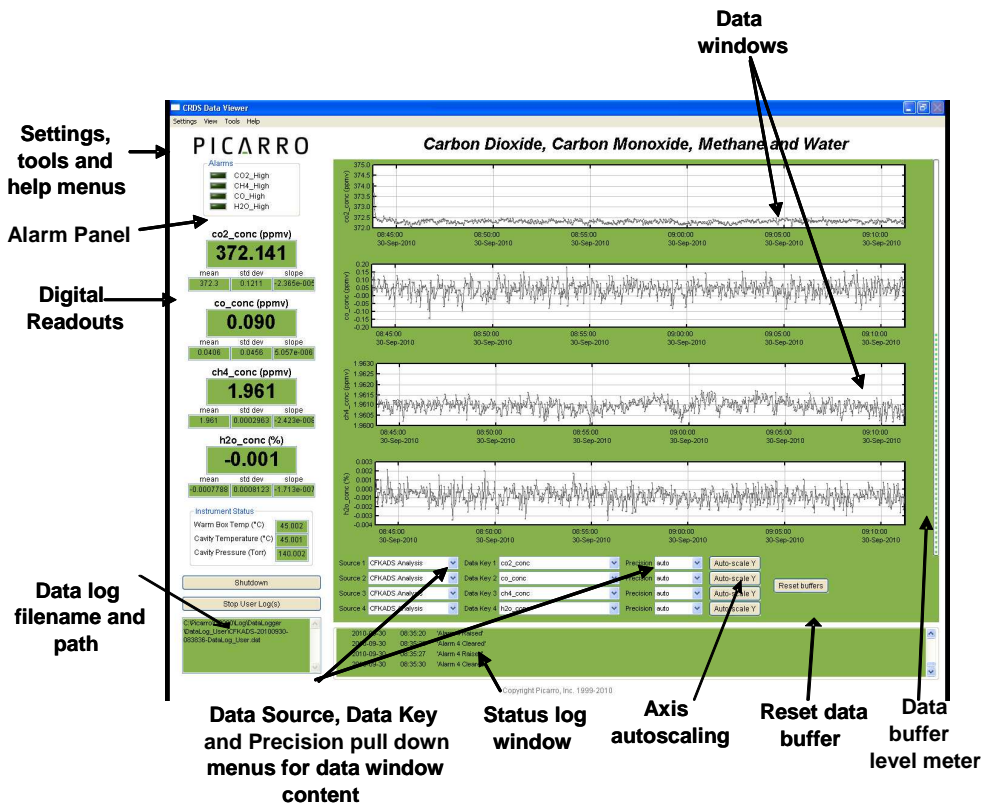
Data windows

Settings, tools and help menus

Alarm Panel

Digital Readouts

Data log filename and path

CRDS Data Viewer

Settings View Tools Help

PICARRO

Carbon Dioxide, Carbon Monoxide, Methane and Water

Alarms
CO2_High
CH4_High
CO_High
H2O_High

co2_conc (ppmv)
372.141
mean std dev slope
372.3 0.1211 -2.365e-005

co_conc (ppmv)
0.090
mean std dev slope
0.0406 0.0456 5.057e-006

ch4_conc (ppmv)
1.961
mean std dev slope
1.961 0.0002963 -2.423e-008

h2o_conc (%)
-0.001
mean std dev slope
-0.0007788 0.0008123 -1.713e-007

Instrument Status
Warm Box Temp (°C) 45.002
Cavity Temperature (°C) 45.001
Cavity Pressure (Torr) 140.002

Shutdown

Stop User Log(s)

C:\Picarro\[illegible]\Log\DataLogger\DataLog_User\CFKADS-20100930-083836-DataLog_User.dat

co2_conc (ppmv)
375.0 374.5 374.0 373.5 373.0 372.5 372.0
08:45:00 30-Sep-2010 08:50:00 30-Sep-2010 08:55:00 30-Sep-2010 09:00:00 30-Sep-2010 09:05:00 30-Sep-2010 09:10:00 30-Sep-2010

co_conc (ppmv)
0.20 0.15 0.10 0.05 0.00 -0.05 -0.10 -0.15 -0.20
08:45:00 30-Sep-2010 08:50:00 30-Sep-2010 08:55:00 30-Sep-2010 09:00:00 30-Sep-2010 09:05:00 30-Sep-2010 09:10:00 30-Sep-2010

ch4_conc (ppmv)
1.9630 1.9625 1.9620 1.9615 1.9610 1.9605 1.9600
08:45:00 30-Sep-2010 08:50:00 30-Sep-2010 08:55:00 30-Sep-2010 09:00:00 30-Sep-2010 09:05:00 30-Sep-2010 09:10:00 30-Sep-2010

h2o_conc (%)
0.003 0.002 0.001 0.000 -0.001 -0.002 -0.003 -0.004
08:45:00 30-Sep-2010 08:50:00 30-Sep-2010 08:55:00 30-Sep-2010 09:00:00 30-Sep-2010 09:05:00 30-Sep-2010 09:10:00 30-Sep-2010

Source 1 CFKADS Analysis Data Key 1 co2_conc Precision auto Auto-scale Y
Source 2 CFKADS Analysis Data Key 2 co_conc Precision auto Auto-scale Y
Source 3 CFKADS Analysis Data Key 3 ch4_conc Precision auto Auto-scale Y
Source 4 CFKADS Analysis Data Key 4 h2o_conc Precision auto Auto-scale Y

Reset buffers

2010-09-30 08:35:20 'Alarm 4 Raised'
2010-09-30 08:35:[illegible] 'Alarm 4 Cleared'
2010-09-30 08:35:27 'Alarm 4 Raised'
2010-09-30 08:35:30 'Alarm 4 Cleared'

Copyright Picarro, Inc. 1999-2010

Data Source, Data Key and Precision pull down menus for data window content

Status log window

Axis autoscaling

Reset data buffer

Data buffer level meter